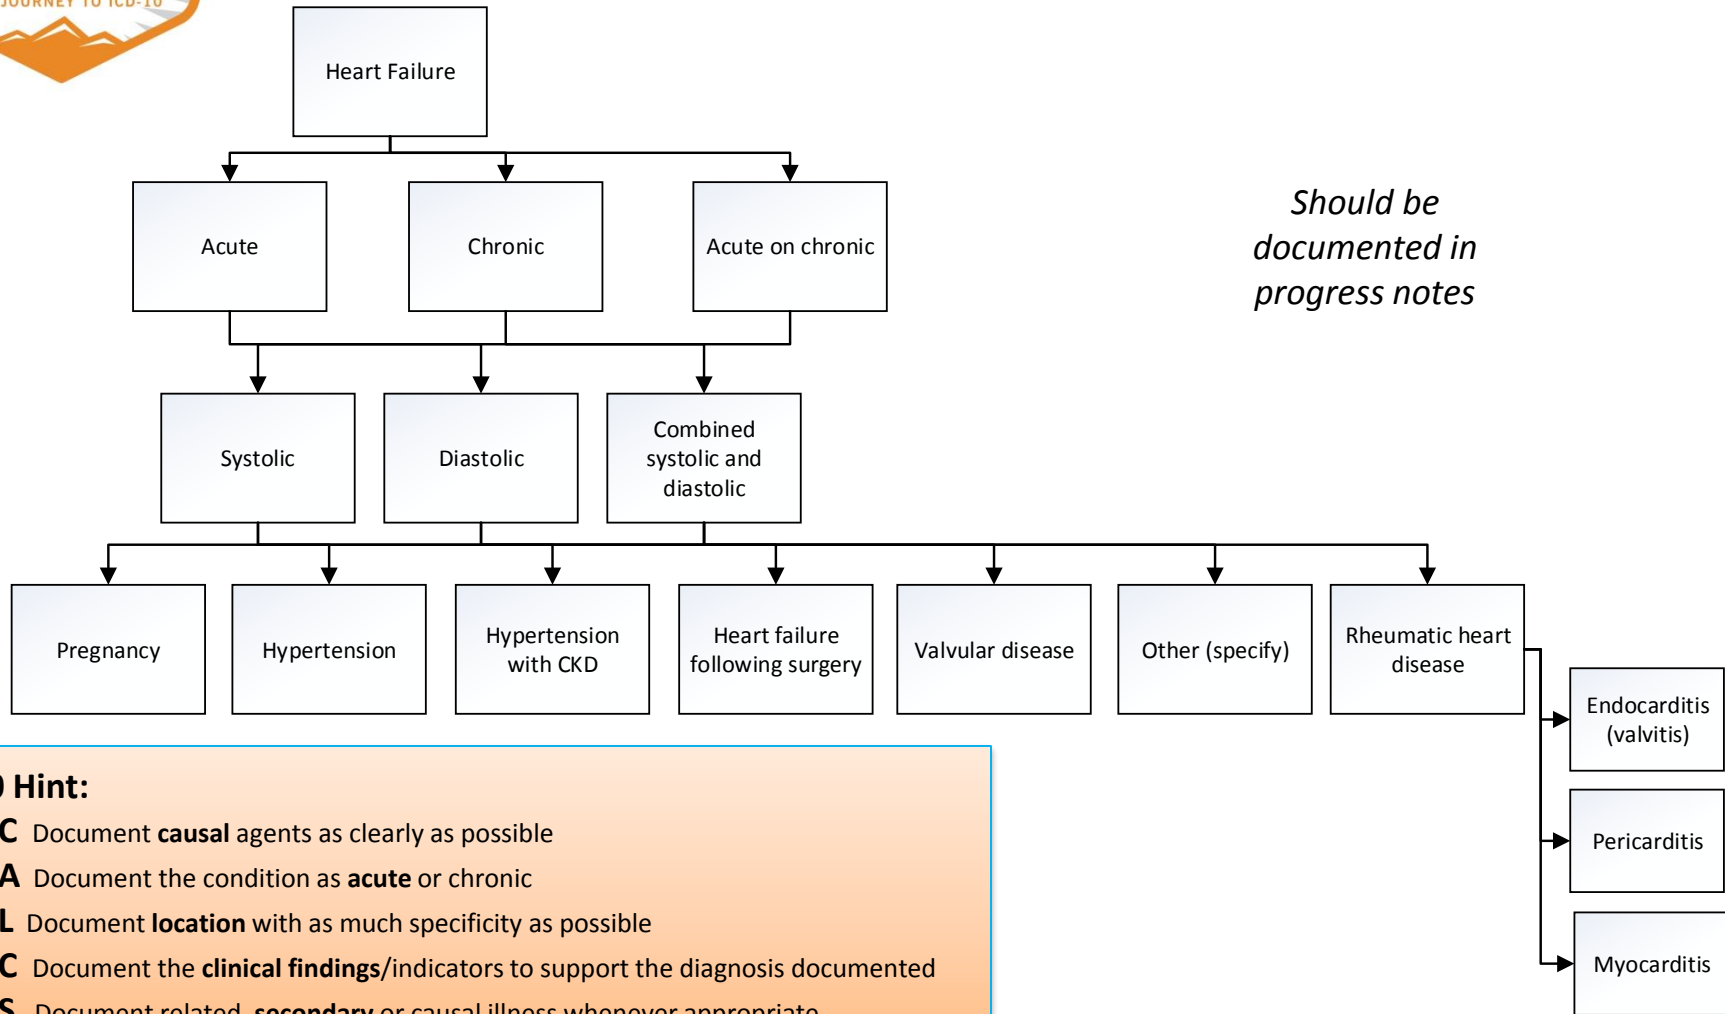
JOURNEY TO ICD-10

Heart Failure

Acute

Chronic

Acute on chronic

*Should be documented in progress notes*

Systolic

Diastolic

Combined systolic and diastolic

Pregnancy

Hypertension

Hypertension with CKD

Heart failure following surgery

Valvular disease

Other (specify)

Rheumatic heart disease

Endocarditis (valvitis)

Pericarditis

Myocarditis

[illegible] **Hint:**

**C** Document **causal** agents as clearly as possible

**A** Document the condition as **acute** or chronic

**L** Document **location** with as much specificity as possible

**C** Document the **clinical findings**/indicators to support the diagnosis documented

**S** Document related, **secondary** or causal illness whenever appropriate